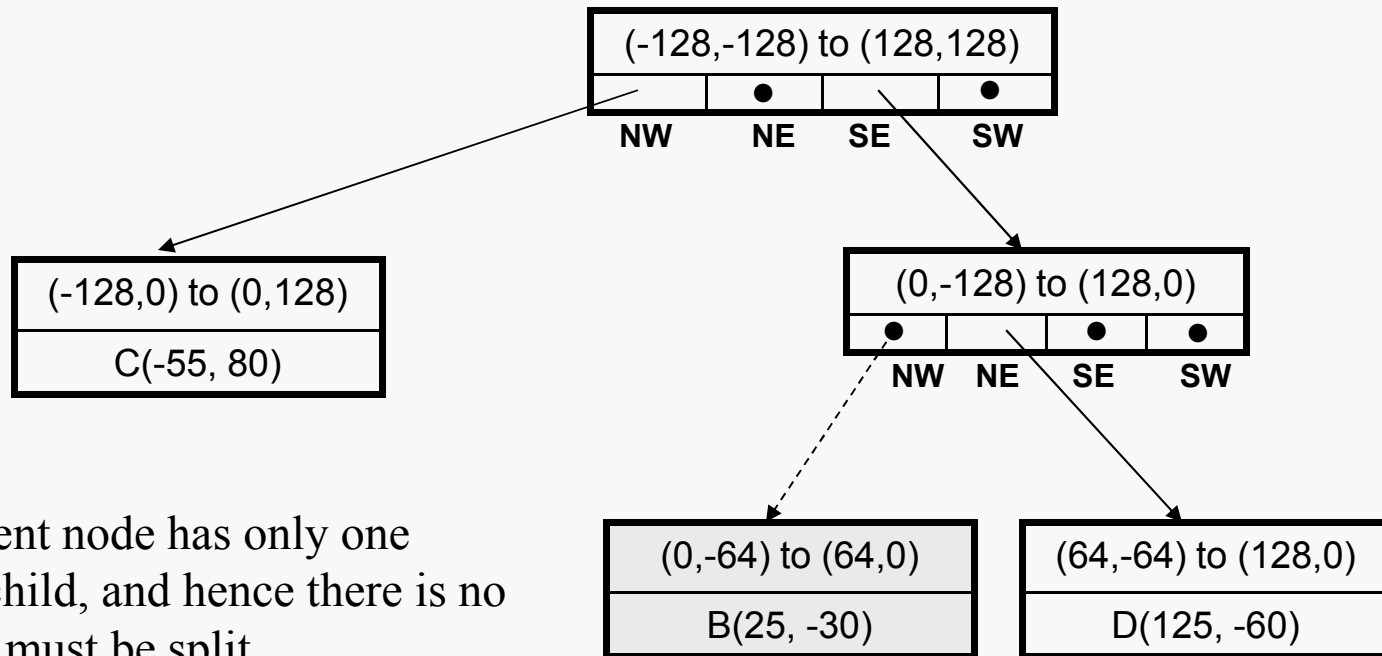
(-128,-128) to (128,128)

NW NE SE SW

(-128,0) to (0,128)

C(-55, 80)

(0,-128) to (128,0)

NW NE SE SW

ent node has only one
child, and hence there is no
must be split

(0,-64) to (64,0)

B(25, -30)

(64,-64) to (128,0)

D(125, -60)